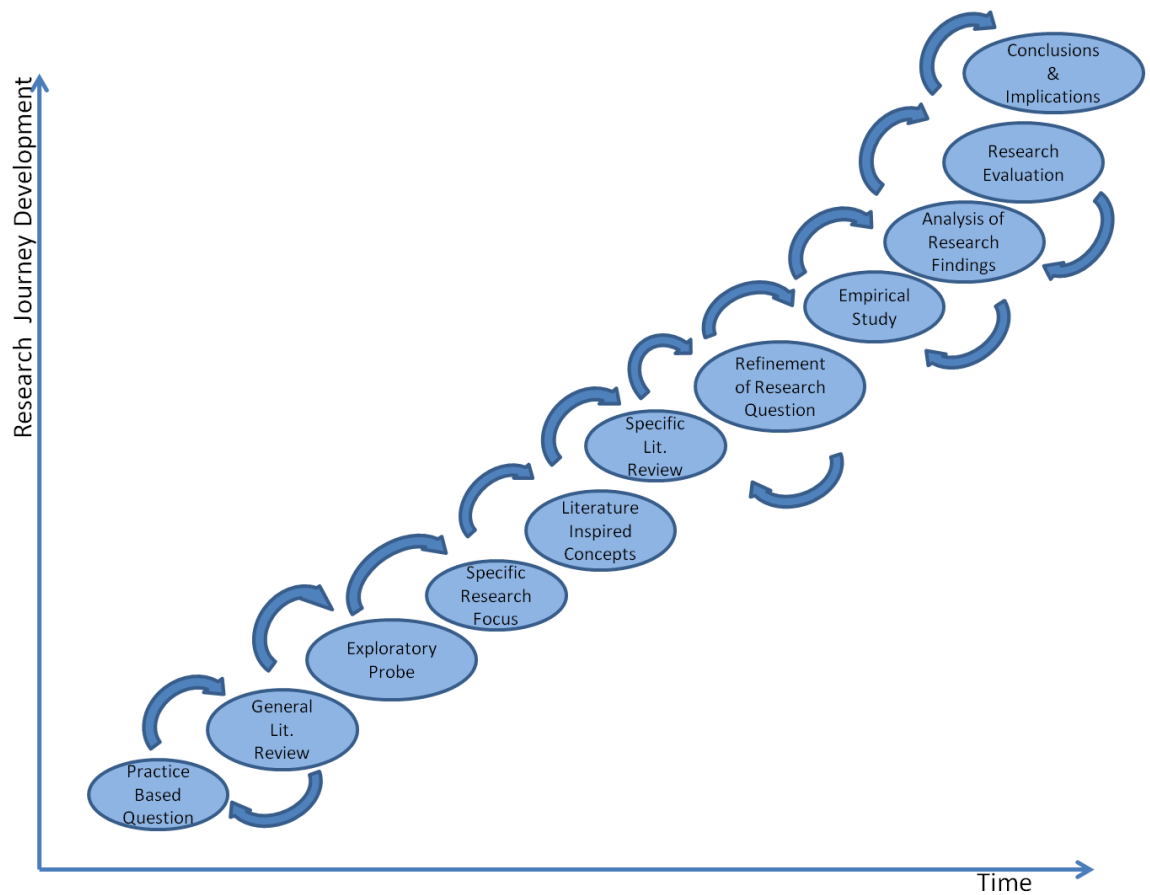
Research Journey Development

Conclusions & Implications

Research Evaluation

Analysis of Research Findings

Empirical Study

Refinement of Research Question

Specific Lit. Review

Literature Inspired Concepts

Specific Research Focus

Exploratory Probe

General Lit. Review

Practice Based Question

Time